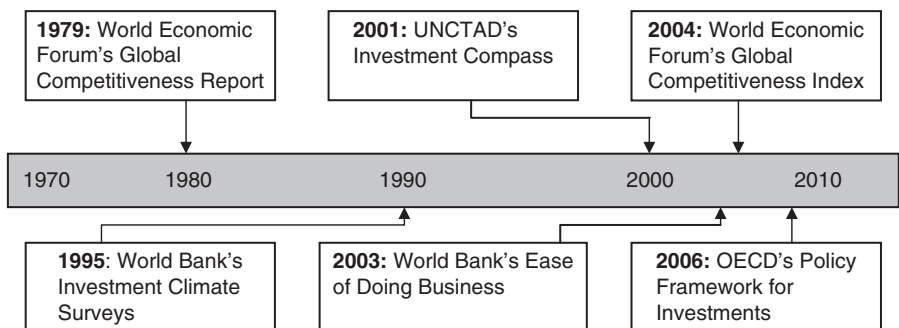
**1979:** World Economic Forum's Global Competitiveness Report

**2001:** UNCTAD's Investment Compass

**2004:** World Economic Forum's Global Competitiveness Index

1970 1980 1990 2000 2010

**1995**: World Bank's Investment Climate Surveys

**2003:** World Bank's Ease of Doing Business

**2006:** OECD's Policy Framework for Investments